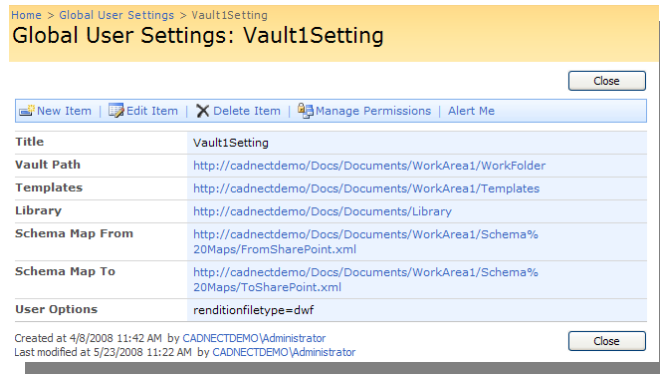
Home > Global User Settings > Vault1Setting

Global User Settings: Vault1Setting

Close

New Item | Edit Item | Delete Item | Manage Permissions | Alert Me

| Title | Vault1Setting |
|---|---|
| Vault Path | http://cadnectdemo/Docs/Documents/WorkArea1/WorkFolder |
| Templates | http://cadnectdemo/Docs/Documents/WorkArea1/Templates |
| Library | http://cadnectdemo/Docs/Documents/Library |
| Schema Map From | http://cadnectdemo/Docs/Documents/WorkArea1/Schema%20Maps/FromSharePoint.xml |
| Schema Map To | http://cadnectdemo/Docs/Documents/WorkArea1/Schema%20Maps/ToSharePoint.xml |
| User Options | renditionfiletype=dwf |

Created at 4/8/2008 11:42 AM by CADNECTDEMO\Administrator
Last modified at 5/23/2008 11:22 AM by CADNECTDEMO\Administrator

Close